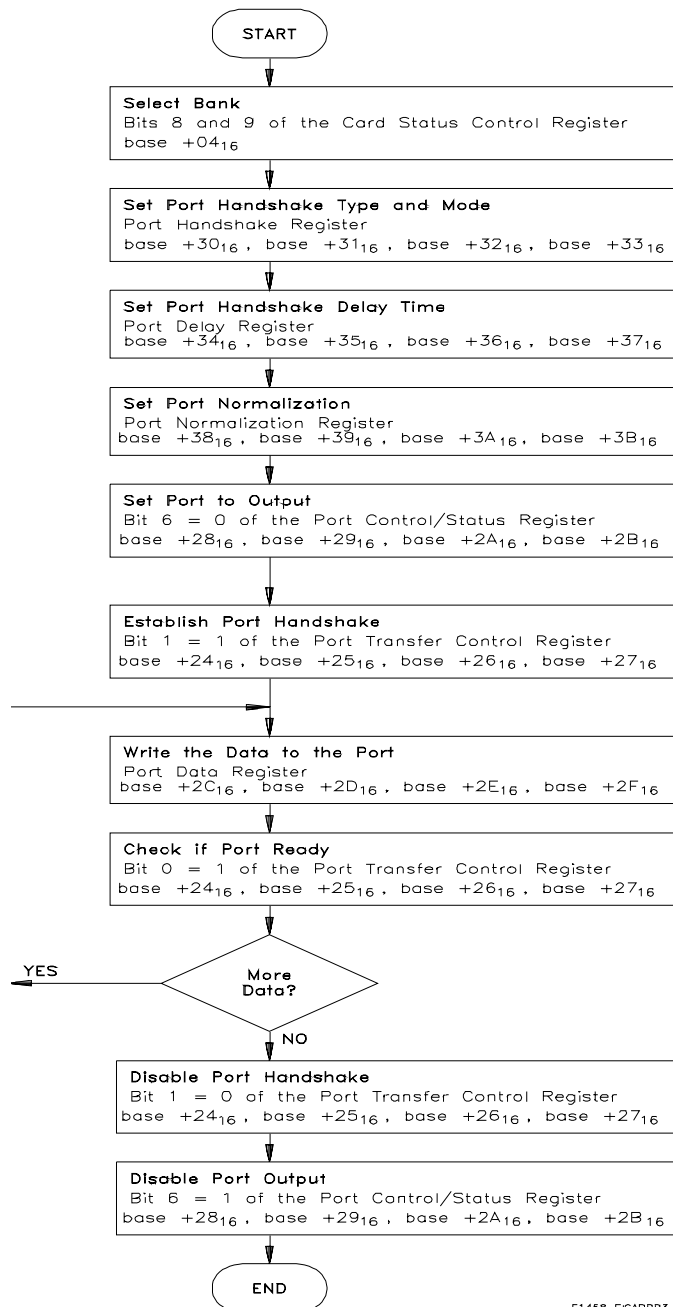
START

Select Bank
Bits 8 and 9 of the Card Status Control Register
base $+04_{16}$

Set Port Handshake Type and Mode
Port Handshake Register
base $+30_{16}$, base $+31_{16}$, base $+32_{16}$, base $+33_{16}$

Set Port Handshake Delay Time
Port Delay Register
base $+34_{16}$, base $+35_{16}$, base $+36_{16}$, base $+37_{16}$

Set Port Normalization
Port Normalization Register
base $+38_{16}$, base $+39_{16}$, base $+3A_{16}$, base $+3B_{16}$

Set Port to Output
Bit 6 = 0 of the Port Control/Status Register
base $+28_{16}$, base $+29_{16}$, base $+2A_{16}$, base $+2B_{16}$

Establish Port Handshake
Bit 1 = 1 of the Port Transfer Control Register
base $+24_{16}$, base $+25_{16}$, base $+26_{16}$, base $+27_{16}$

Write the Data to the Port
Port Data Register
base $+2C_{16}$, base $+2D_{16}$, base $+2E_{16}$, base $+2F_{16}$

Check if Port Ready
Bit 0 = 1 of the Port Transfer Control Register
base $+24_{16}$, base $+25_{16}$, base $+26_{16}$, base $+27_{16}$

YES

More Data?

NO

Disable Port Handshake
Bit 1 = 0 of the Port Transfer Control Register
base $+24_{16}$, base $+25_{16}$, base $+26_{16}$, base $+27_{16}$

Disable Port Output
Bit 6 = 1 of the Port Control/Status Register
base $+28_{16}$, base $+29_{16}$, base $+2A_{16}$, base $+2B_{16}$

END

E1458 FIGAPP3